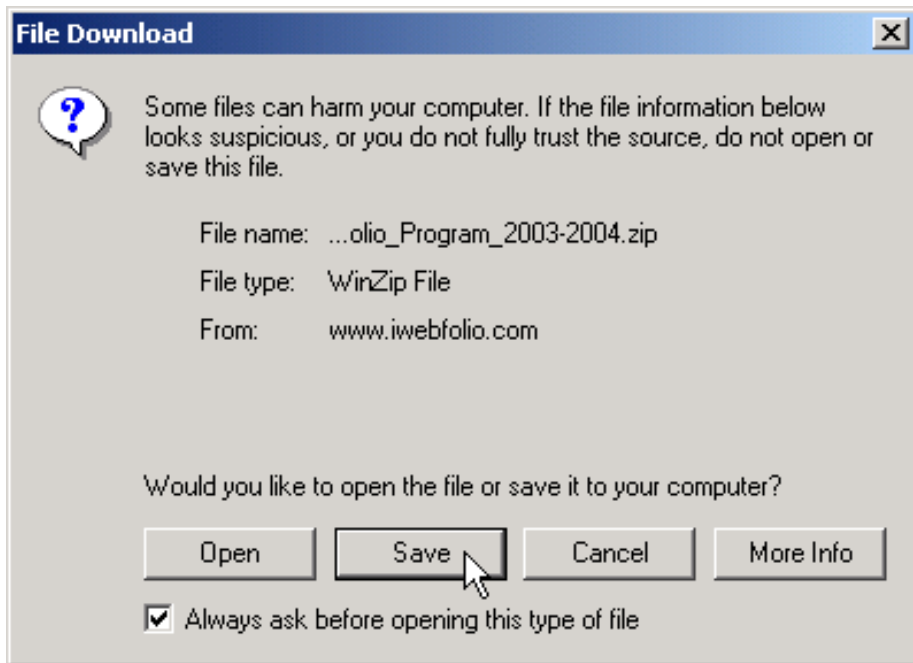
File Download

X

?

Some files can harm your computer. If the file information below looks suspicious, or you do not fully trust the source, do not open or save this file.

File name: ...olio_Program_2003-2004.zip

File type: WinZip File

From: www.iwebfolio.com

Would you like to open the file or save it to your computer?

Open

Save

Cancel

More Info

Always ask before opening this type of file